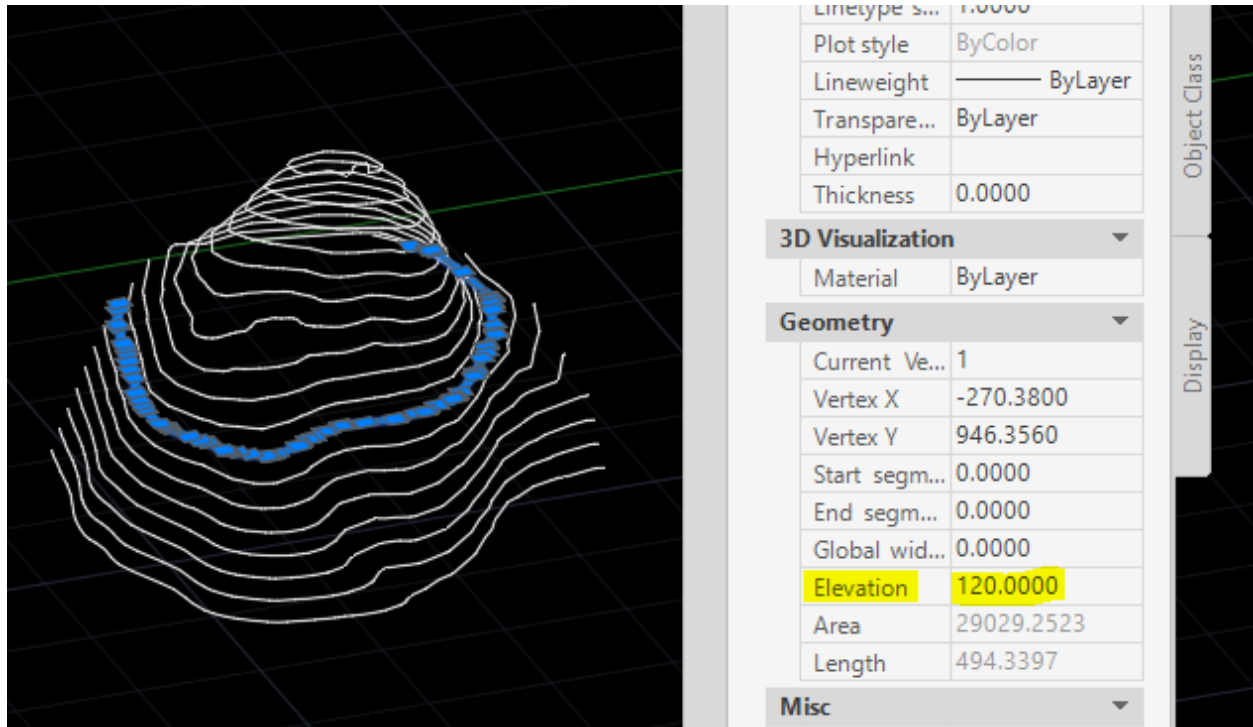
| Linetype s... | 1.0000 |
|---|---|
| Plot style | ByColor |
| Lineweight | ———— ByLayer |
| Transpare... | ByLayer |
| Hyperlink | |
| Thickness | 0.0000 |

3D Visualization

| Material | ByLayer |
|---|---|

Geometry

| Current Ve... | 1 |
|---|---|
| Vertex X | -270.3800 |
| Vertex Y | 946.3560 |
| Start segm... | 0.0000 |
| End segm... | 0.0000 |
| Global wid... | 0.0000 |
| Elevation | 120.0000 |
| Area | 29029.2523 |
| Length | 494.3397 |

Misc

Object Class

Display